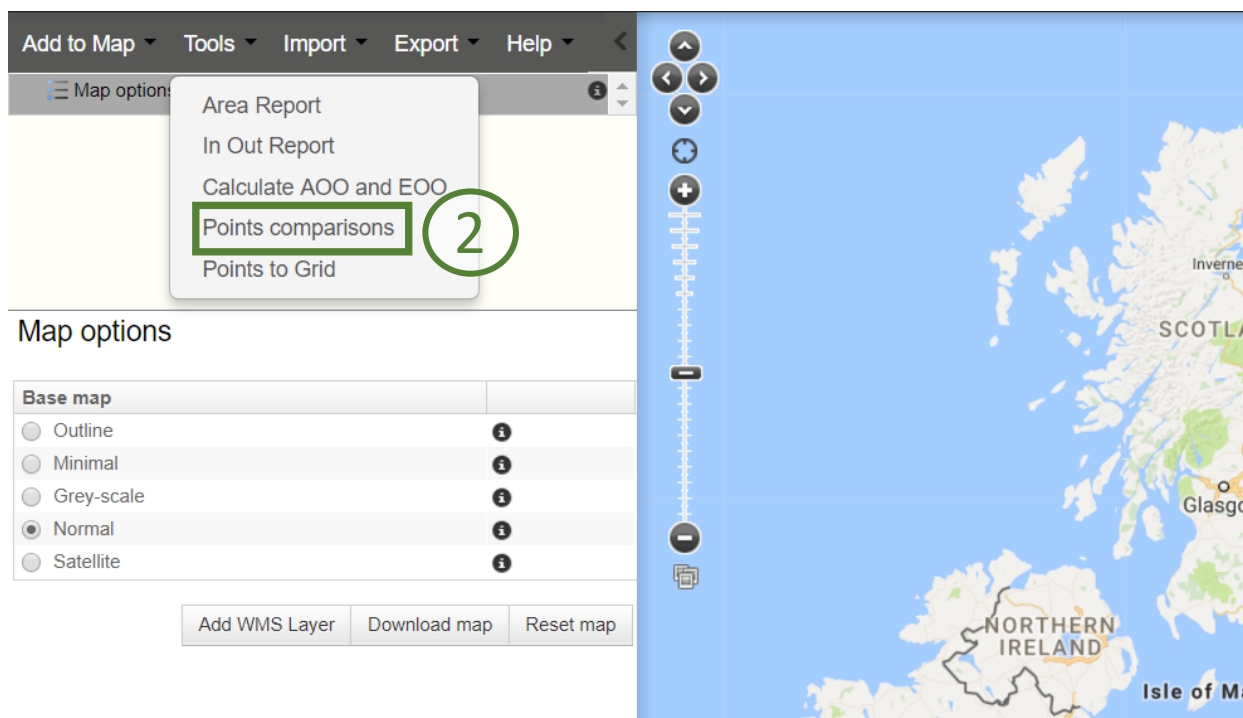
Add to Map Tools Import Export Help

Map options

Area Report
In Out Report
Calculate AOO and EOO
Points comparisons
Points to Grid

2

Map options

| Base map | |
|---|---|
| Outline | |
| Minimal | |
| Grey-scale | |
| Normal | |
| Satellite | |

Add WMS Layer Download map Reset map

Inverne
SCOTLA
Glasgo
NORTHERN IRELAND
Isle of Ma